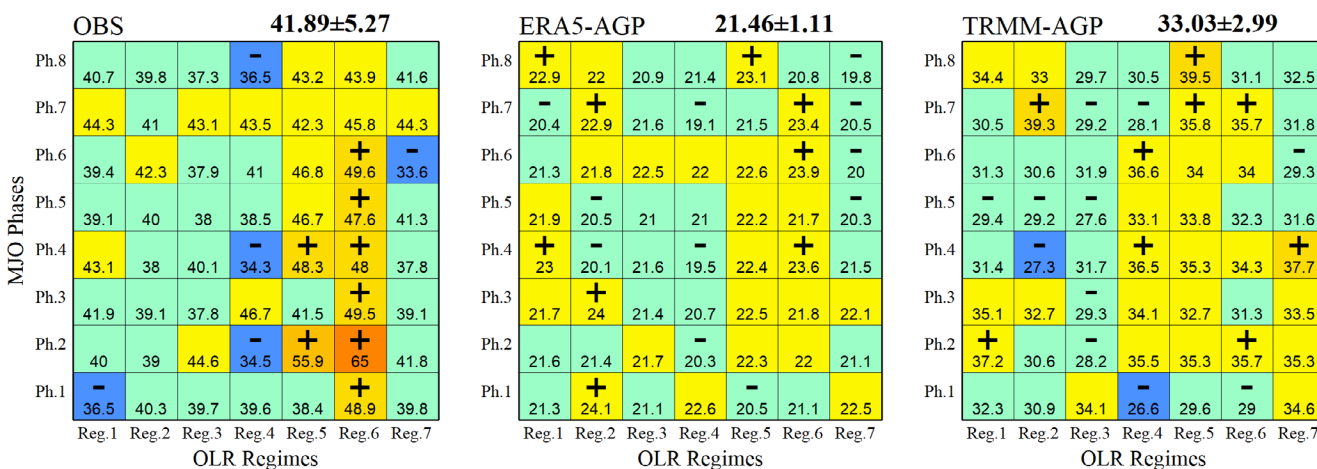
OBS 41.89±5.27

| | Reg.1 | Reg.2 | Reg.3 | Reg.4 | Reg.5 | Reg.6 | Reg.7 |
|---|---|---|---|---|---|---|---|
| Ph.8 | 40.7 | 39.8 | 37.3 | – 36.5 | 43.2 | 43.9 | 41.6 |
| Ph.7 | 44.3 | 41 | 43.1 | 43.5 | 42.3 | 45.8 | 44.3 |
| Ph.6 | 39.4 | 42.3 | 37.9 | 41 | 46.8 | + 49.6 | – 33.6 |
| Ph.5 | 39.1 | 40 | 38 | 38.5 | 46.7 | + 47.6 | 41.3 |
| Ph.4 | 43.1 | 38 | 40.1 | – 34.3 | + 48.3 | + 48 | 37.8 |
| Ph.3 | 41.9 | 39.1 | 37.8 | 46.7 | 41.5 | + 49.5 | 39.1 |
| Ph.2 | 40 | 39 | 44.6 | – 34.5 | + 55.9 | + 65 | 41.8 |
| Ph.1 | – 36.5 | 40.3 | 39.7 | 39.6 | 38.4 | + 48.9 | 39.8 |

MJO Phases
OLR Regimes

ERA5-AGP 21.46±1.11

| | Reg.1 | Reg.2 | Reg.3 | Reg.4 | Reg.5 | Reg.6 | Reg.7 |
|---|---|---|---|---|---|---|---|
| Ph.8 | + 22.9 | 22 | 20.9 | 21.4 | + 23.1 | 20.8 | – 19.8 |
| Ph.7 | – 20.4 | + 22.9 | 21.6 | – 19.1 | 21.5 | + 23.4 | – 20.5 |
| Ph.6 | 21.3 | 21.8 | 22.5 | 22 | 22.6 | + 23.9 | – 20 |
| Ph.5 | 21.9 | – 20.5 | 21 | 21 | 22.2 | 21.7 | – 20.3 |
| Ph.4 | + 23 | – 20.1 | 21.6 | – 19.5 | 22.4 | + 23.6 | 21.5 |
| Ph.3 | 21.7 | + 24 | 21.4 | 20.7 | 22.5 | 21.8 | 22.1 |
| Ph.2 | 21.6 | 21.4 | 21.7 | – 20.3 | 22.3 | 22 | 21.1 |
| Ph.1 | 21.3 | + 24.1 | 21.1 | 22.6 | – 20.5 | 21.1 | 22.5 |

OLR Regimes

TRMM-AGP 33.03±2.99

| | Reg.1 | Reg.2 | Reg.3 | Reg.4 | Reg.5 | Reg.6 | Reg.7 |
|---|---|---|---|---|---|---|---|
| Ph.8 | 34.4 | 33 | 29.7 | 30.5 | + 39.5 | 31.1 | 32.5 |
| Ph.7 | 30.5 | + 39.3 | – 29.2 | – 28.1 | + 35.8 | + 35.7 | 31.8 |
| Ph.6 | 31.3 | 30.6 | 31.9 | + 36.6 | 34 | 34 | – 29.3 |
| Ph.5 | – 29.4 | – 29.2 | – 27.6 | 33.1 | 33.8 | 32.3 | 31.6 |
| Ph.4 | 31.4 | – 27.3 | 31.7 | + 36.5 | 35.3 | 34.3 | + 37.7 |
| Ph.3 | 35.1 | 32.7 | – 29.3 | 34.1 | 32.7 | 31.3 | 33.5 |
| Ph.2 | + 37.2 | 30.6 | – 28.2 | 35.5 | 35.3 | + 35.7 | 35.3 |
| Ph.1 | 32.3 | 30.9 | 34.1 | – 26.6 | 29.6 | – 29 | 34.6 |

OLR Regimes